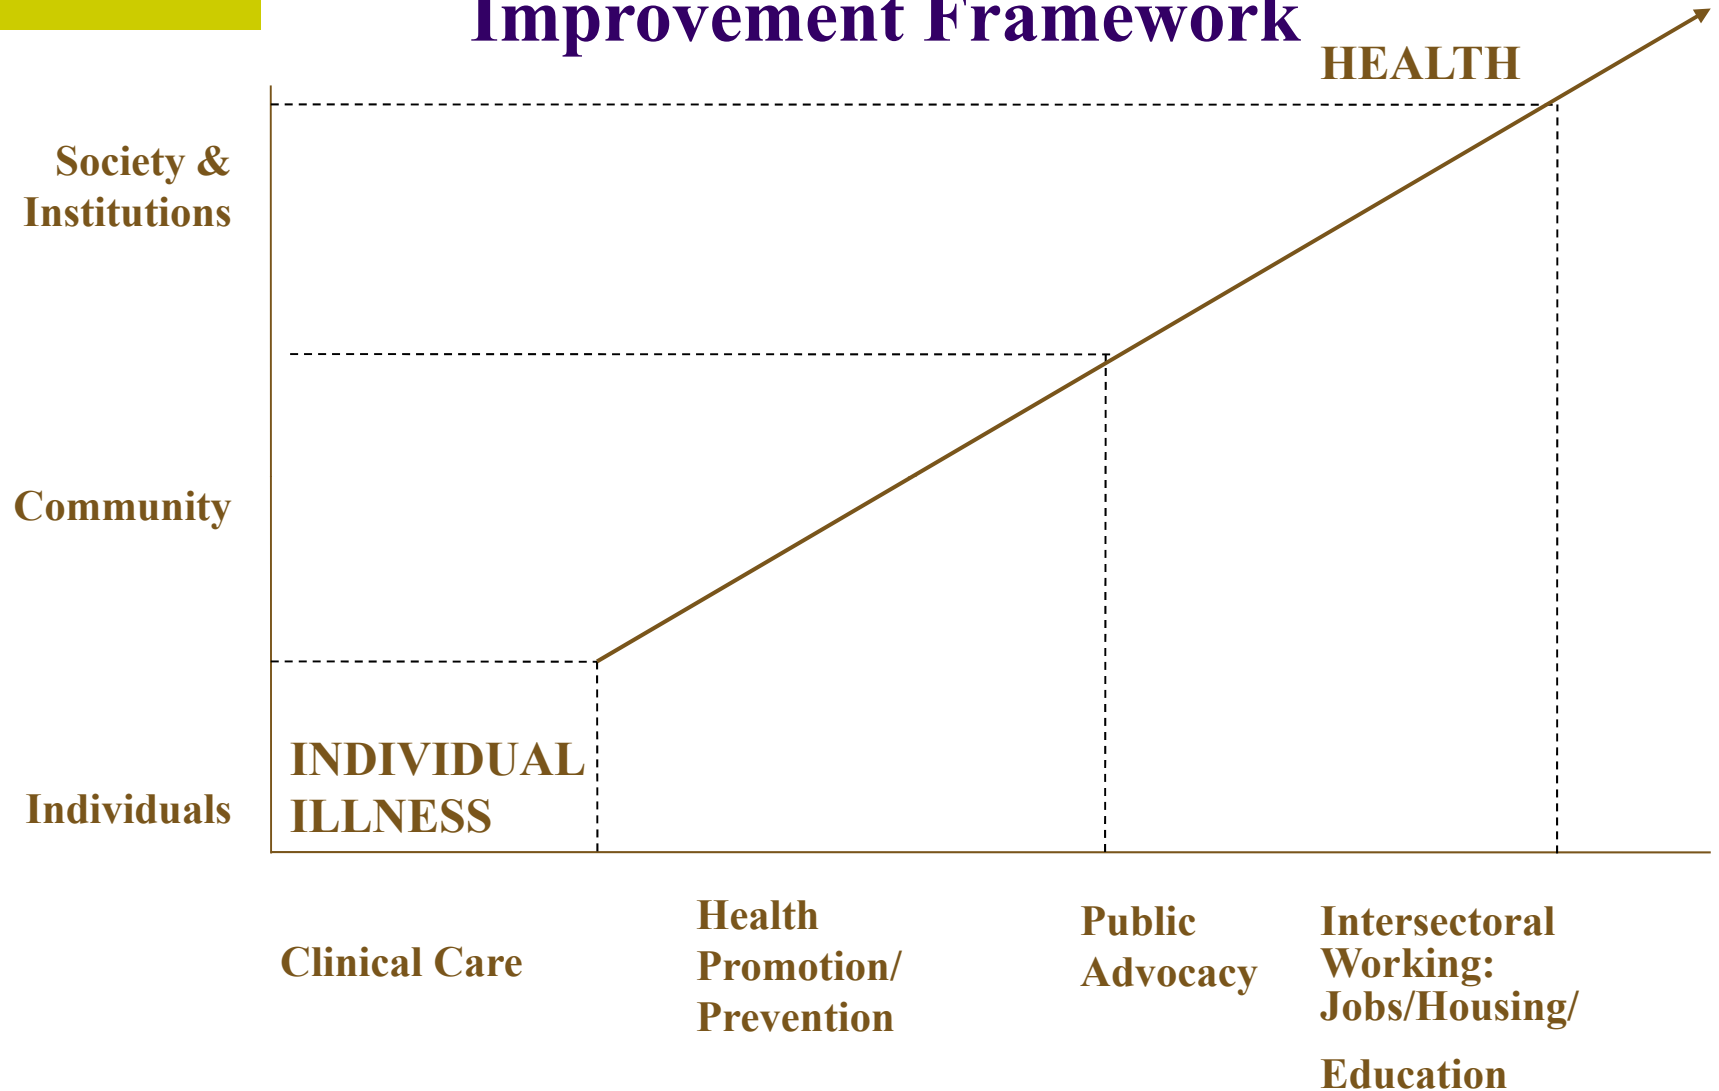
Improvement Framework

HEALTH

Society & Institutions

Community

Individuals

INDIVIDUAL ILLNESS

Clinical Care

Health Promotion/ Prevention

Public Advocacy

Intersectoral Working: Jobs/Housing/

Education